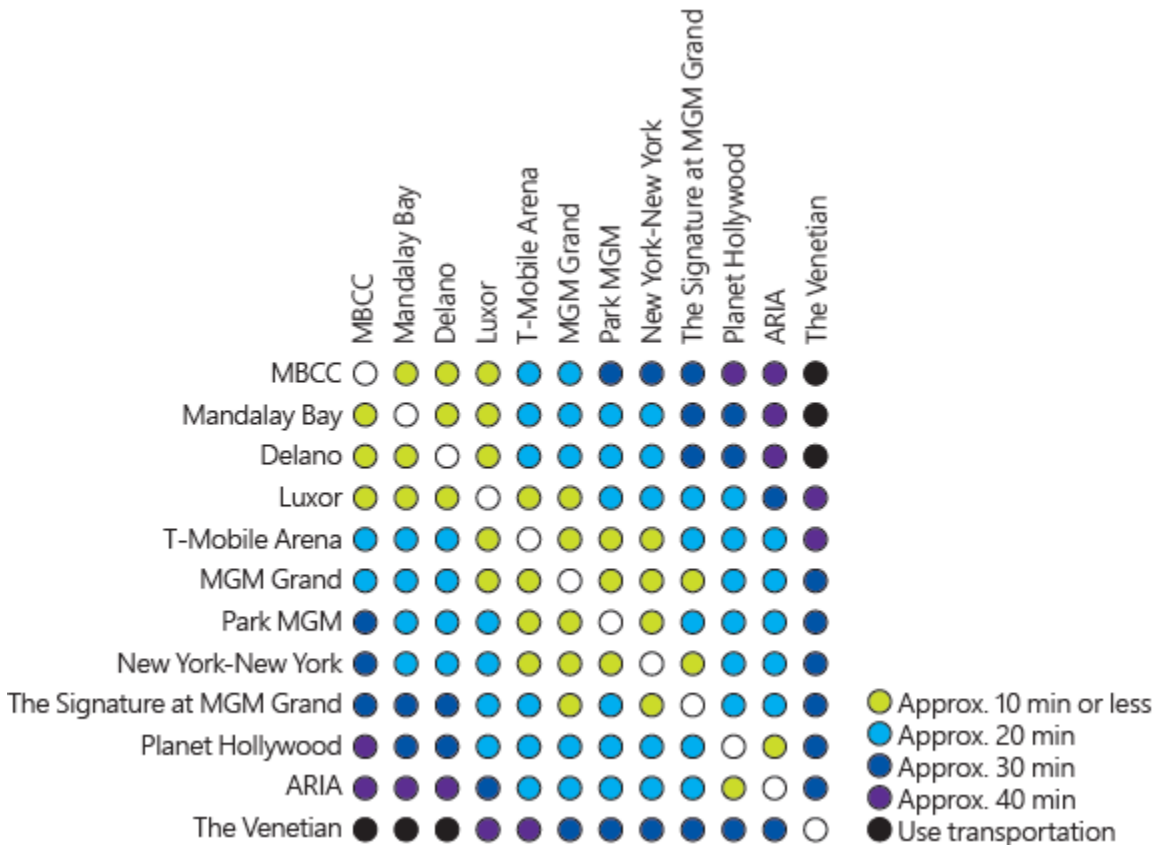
MBCC
Mandalay Bay
Delano
Luxor
T-Mobile Arena
MGM Grand
Park MGM
New York-New York
The Signature at MGM Grand
Planet Hollywood
ARIA
The Venetian

MBCC
Mandalay Bay
Delano
Luxor
T-Mobile Arena
MGM Grand
Park MGM
New York-New York
The Signature at MGM Grand
Planet Hollywood
ARIA
The Venetian

Approx. 10 min or less
Approx. 20 min
Approx. 30 min
Approx. 40 min
Use transportation